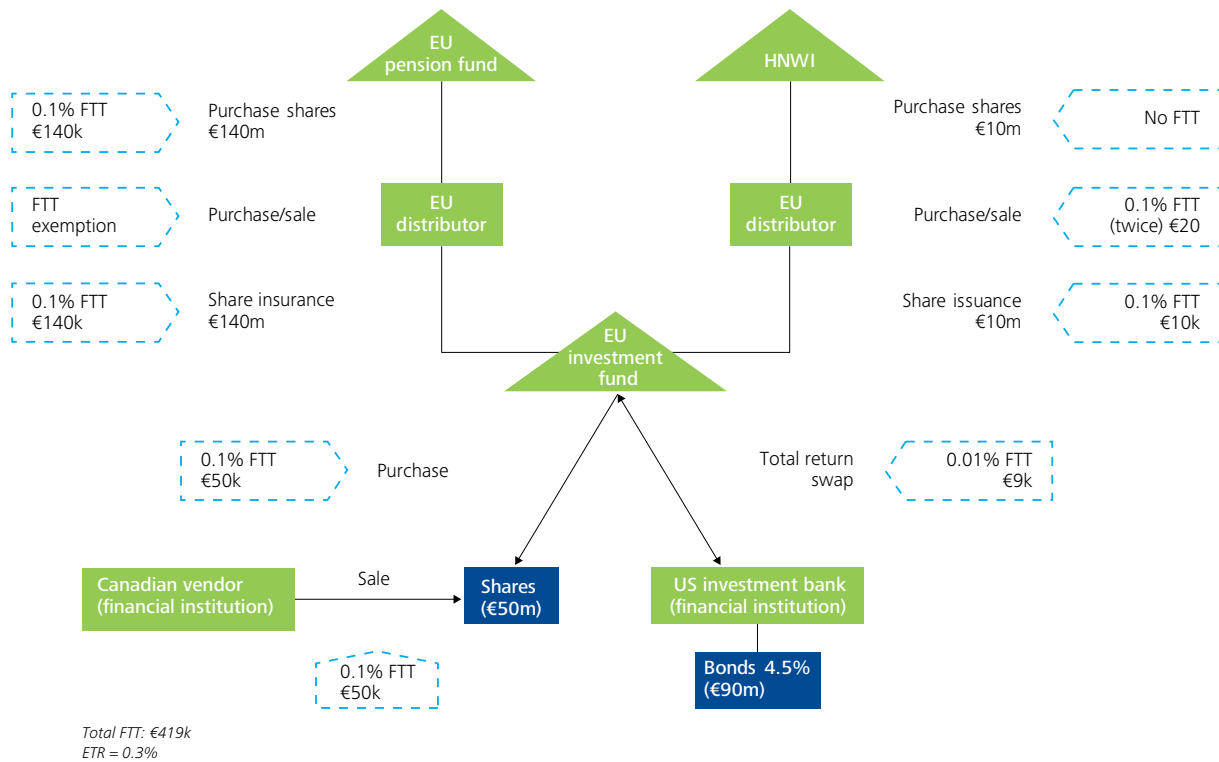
EU pension fund

HNWI

0.1% FTT €140k

Purchase shares €140m

Purchase shares €10m

No FTT

FTT exemption

Purchase/sale

EU distributor

EU distributor

Purchase/sale

0.1% FTT (twice) €20

0.1% FTT €140k

Share insurance €140m

Share issuance €10m

0.1% FTT €10k

EU investment fund

0.1% FTT €50k

Purchase

Total return swap

0.01% FTT €9k

Canadian vendor (financial institution)

Sale

Shares (€50m)

US investment bank (financial institution)

0.1% FTT €50k

Bonds 4.5% (€90m)

Total FTT: €419k
ETR = 0.3%